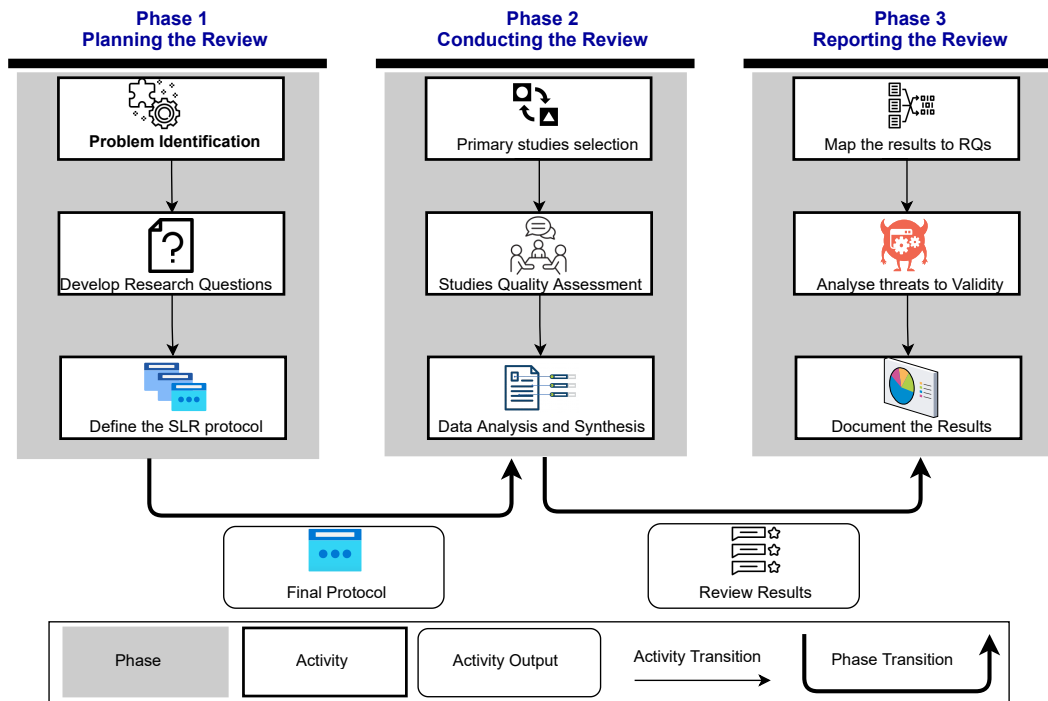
Phase 1
Planning the Review

Phase 2
Conducting the Review

Phase 3
Reporting the Review

Problem Identification

Develop Research Questions

Define the SLR protocol

Primary studies selection

Studies Quality Assessment

Data Analysis and Synthesis

Map the results to RQs

Analyse threats to Validity

Document the Results

Final Protocol

Review Results

Phase

Activity

Activity Output

Activity Transition

Phase Transition